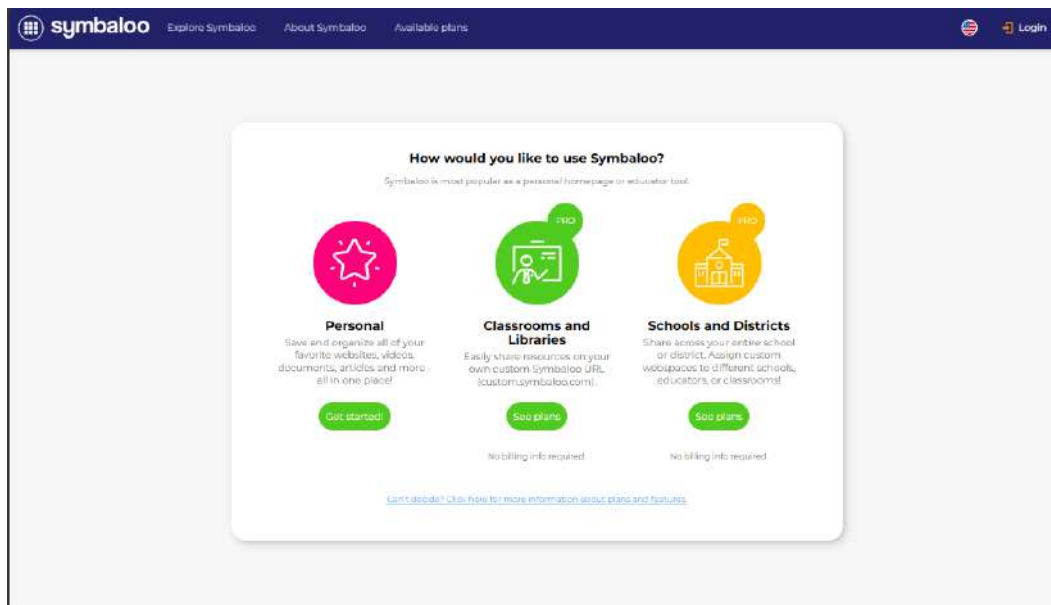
symbaloo Explore Symbaloo About Symbaloo Available plans Login

How would you like to use Symbaloo?

Symbaloo is most popular as a personal homepage or educator tool.

PRO

PRO

Personal

Save and organize all of your favorite websites, videos, documents, articles and more - all in one place!

Get started!

Classrooms and Libraries

Easily share resources on your own custom Symbaloo URL (custom.symbaloo.com).

See plans

No billing info required

Schools and Districts

Share across your entire school or district. Assign custom webspaces to different schools, educators, or classrooms!

See plans

No billing info required

Can't decide? Click here for more information about plans and features.